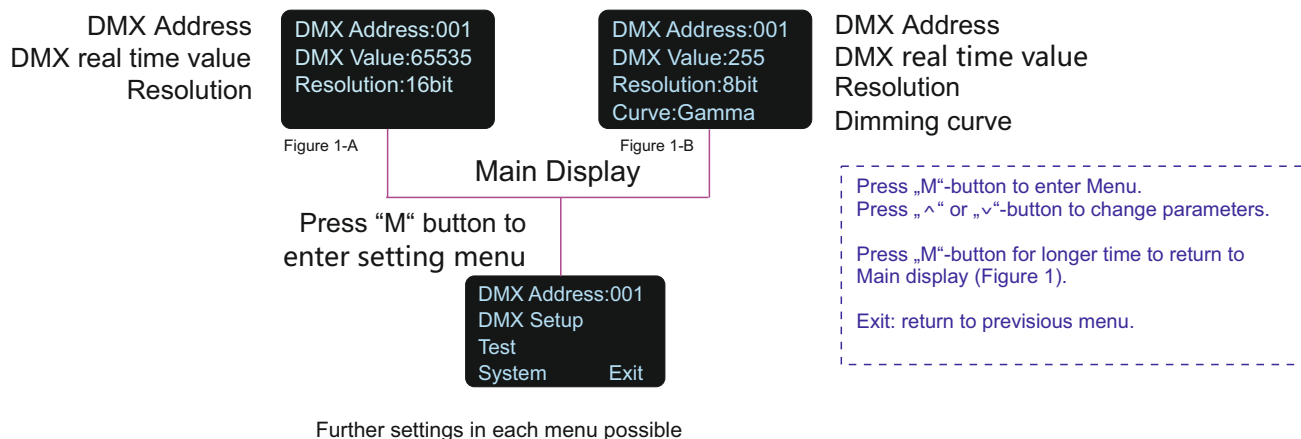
DMX Address
DMX real time value
Resolution

DMX Address:001
DMX Value:65535
Resolution:16bit

Figure 1-A

DMX Address:001
DMX Value:255
Resolution:8bit
Curve:Gamma

Figure 1-B

DMX Address
DMX real time value
Resolution
Dimming curve

Main Display

Press “M“ button to enter setting menu

Press „M“-button to enter Menu.
Press „^“ or „v“-button to change parameters.

Press „M“-button for longer time to return to Main display (Figure 1).

Exit: return to previsious menu.

DMX Address:001
DMX Setup
Test
System Exit

Further settings in each menu possible